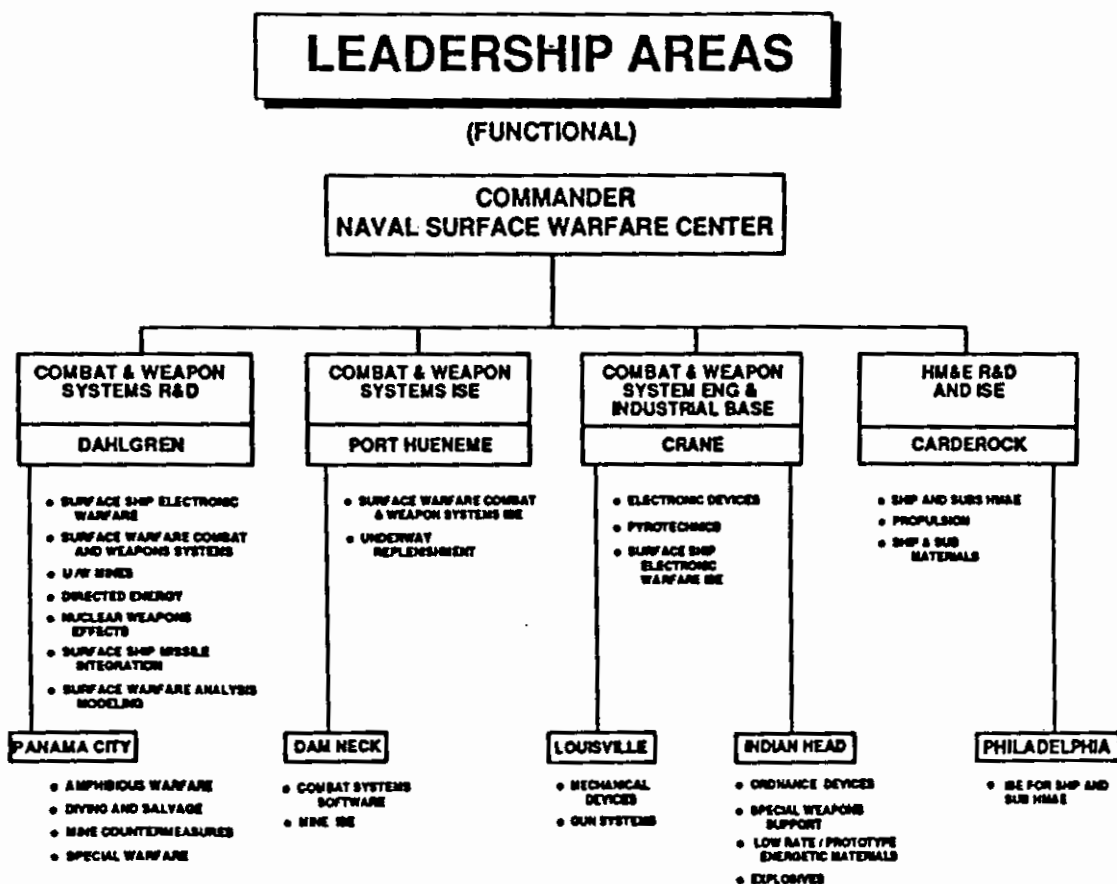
LEADERSHIP AREAS

(FUNCTIONAL)

COMMANDER
NAVAL SURFACE WARFARE CENTER

COMBAT & WEAPON SYSTEMS R&D

DAHLGREN

• SURFACE SHIP ELECTRONIC WARFARE
• SURFACE WARFARE COMBAT AND WEAPONS SYSTEMS
• U/W MINES
• DIRECTED ENERGY
• NUCLEAR WEAPONS EFFECTS
• SURFACE SHIP MISSILE INTEGRATION
• SURFACE WARFARE ANALYSIS MODELING

COMBAT & WEAPON SYSTEMS ISE

PORT HUENEME

• SURFACE WARFARE COMBAT & WEAPON SYSTEMS ISE
• UNDERWAY REPLENISHMENT

COMBAT & WEAPON SYSTEM ENG & INDUSTRIAL BASE

CRANE

• ELECTRONIC DEVICES
• PYROTECHNICS
• SURFACE SHIP ELECTRONIC WARFARE ISE

HM&E R&D AND ISE

CARDEROCK

• SHIP AND SUBS HM&E
• PROPULSION
• SHIP & SUB MATERIALS

PANAMA CITY

• AMPHIBIOUS WARFARE
• DIVING AND SALVAGE
• MINE COUNTERMEASURES
• SPECIAL WARFARE

DAM NECK

• COMBAT SYSTEMS SOFTWARE
• MINE ISE

LOUISVILLE

• MECHANICAL DEVICES
• GUN SYSTEMS

INDIAN HEAD

• ORDNANCE DEVICES
• SPECIAL WEAPONS SUPPORT
• LOW RATE / PROTOTYPE ENERGETIC MATERIALS
• EXPLOSIVES

PHILADELPHIA

• ISE FOR SHIP AND SUB HM&E